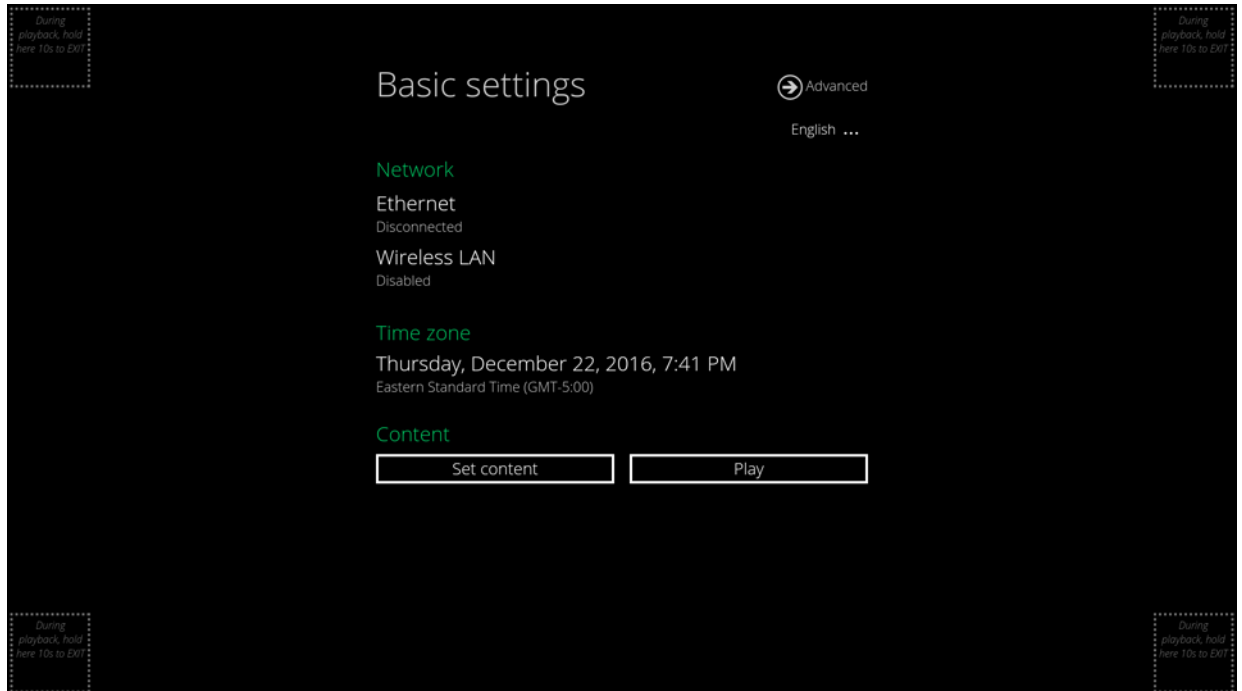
During playback, hold here 10s to EXIT

During playback, hold here 10s to EXIT

Basic settings

Advanced

English ...

Network

Ethernet
Disconnected

Wireless LAN
Disabled

Time zone

Thursday, December 22, 2016, 7:41 PM
Eastern Standard Time (GMT-5:00)

Content

Set content

Play

During playback, hold here 10s to EXIT

During playback, hold here 10s to EXIT